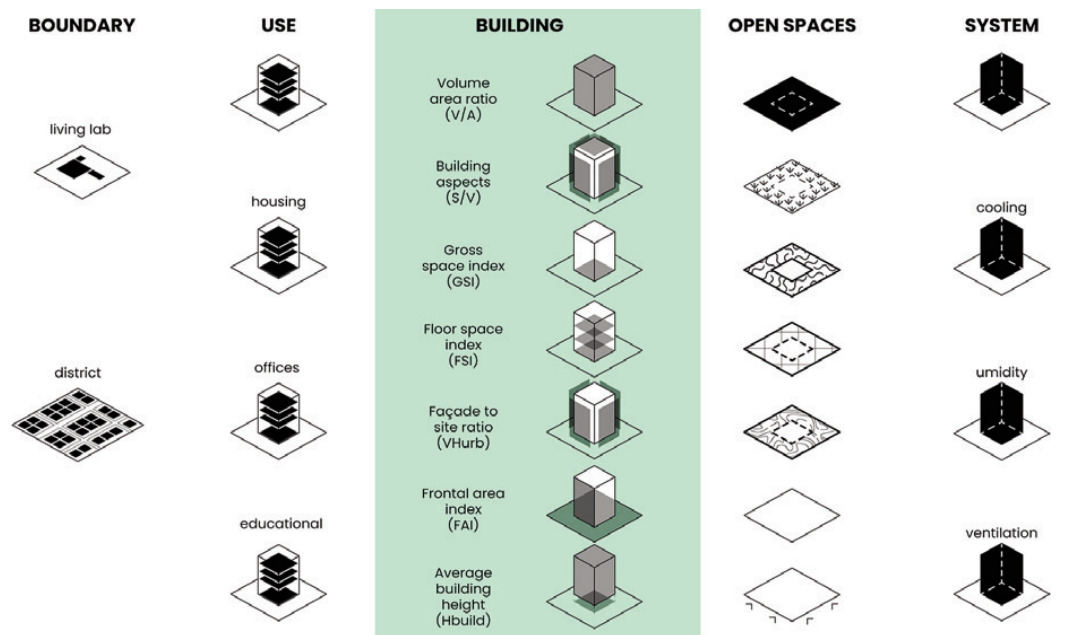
BOUNDARY

living lab

district

USE

housing

offices

educational

BUILDING

Volume area ratio (V/A)

Building aspects (S/V)

Gross space index (GSI)

Floor space index (FSI)

Façade to site ratio (VHurb)

Frontal area index (FAI)

Average building height (Hbuild)

OPEN SPACES

SYSTEM

cooling

umidity

ventilation